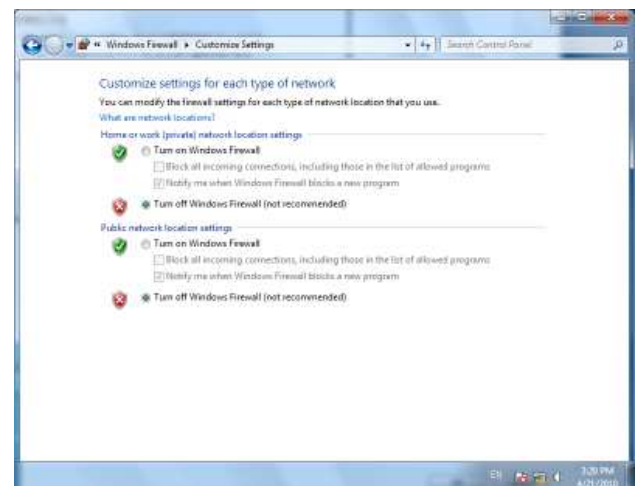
« Windows Firewall ▸ Customize Settings

Search Control Panel

Customize settings for each type of network

You can modify the firewall settings for each type of network location that you use.

What are network locations?

Home or work (private) network location settings

Turn on Windows Firewall

Block all incoming connections, including those in the list of allowed programs

Notify me when Windows Firewall blocks a new program

Turn off Windows Firewall (not recommended)

Public network location settings

Turn on Windows Firewall

Block all incoming connections, including those in the list of allowed programs

Notify me when Windows Firewall blocks a new program

Turn off Windows Firewall (not recommended)

EN

3:20 PM

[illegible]